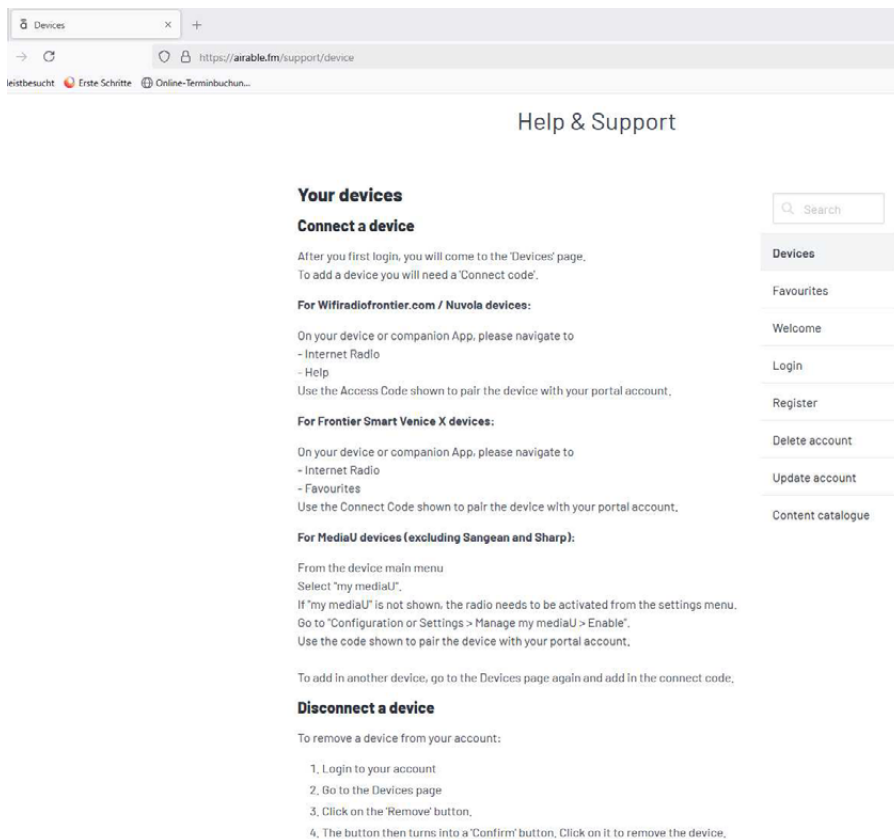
ǒ Devices × +
→ C https://airable.fm/support/device
eistbesucht Erste Schritte Online-Terminbuchun...

Help & Support

Your devices

Connect a device

After you first login, you will come to the 'Devices' page.
To add a device you will need a 'Connect code'.

For Wifiradiofrontier.com / Nuvola devices:

On your device or companion App, please navigate to
- Internet Radio
- Help
Use the Access Code shown to pair the device with your portal account.

For Frontier Smart Venice X devices:

On your device or companion App, please navigate to
- Internet Radio
- Favourites
Use the Connect Code shown to pair the device with your portal account.

For MediaU devices (excluding Sangean and Sharp):

From the device main menu
Select "my mediaU".
If "my mediaU" is not shown, the radio needs to be activated from the settings menu.
Go to "Configuration or Settings > Manage my mediaU > Enable".
Use the code shown to pair the device with your portal account.

To add in another device, go to the Devices page again and add in the connect code.

Disconnect a device

To remove a device from your account:

1. Login to your account
2. Go to the Devices page
3. Click on the 'Remove' button.
4. The button then turns into a 'Confirm' button. Click on it to remove the device.

Search
Devices
Favourites
Welcome
Login
Register
Delete account
Update account
Content catalogue